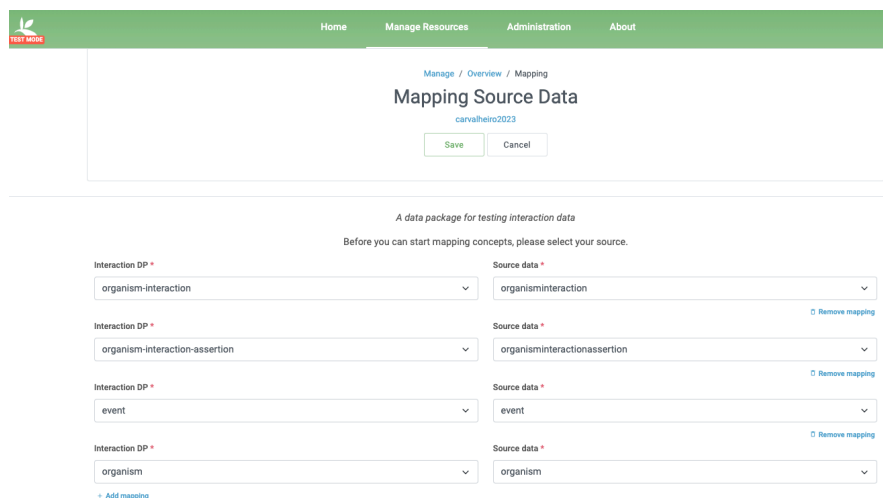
TEST MODE

Home Manage Resources Administration About

Manage / Overview / Mapping

Mapping Source Data

carvalheiro2023

Save Cancel

*A data package for testing interaction data*

Before you can start mapping concepts, please select your source.

| Interaction DP * | Source data * |
|---|---|
| organism-interaction | organisminteraction |
| | Remove mapping |
| Interaction DP * | Source data * |
| organism-interaction-assertion | organisminteractionassertion |
| | Remove mapping |
| Interaction DP * | Source data * |
| event | event |
| | Remove mapping |
| Interaction DP * | Source data * |
| organism | organism |

+ Add mapping